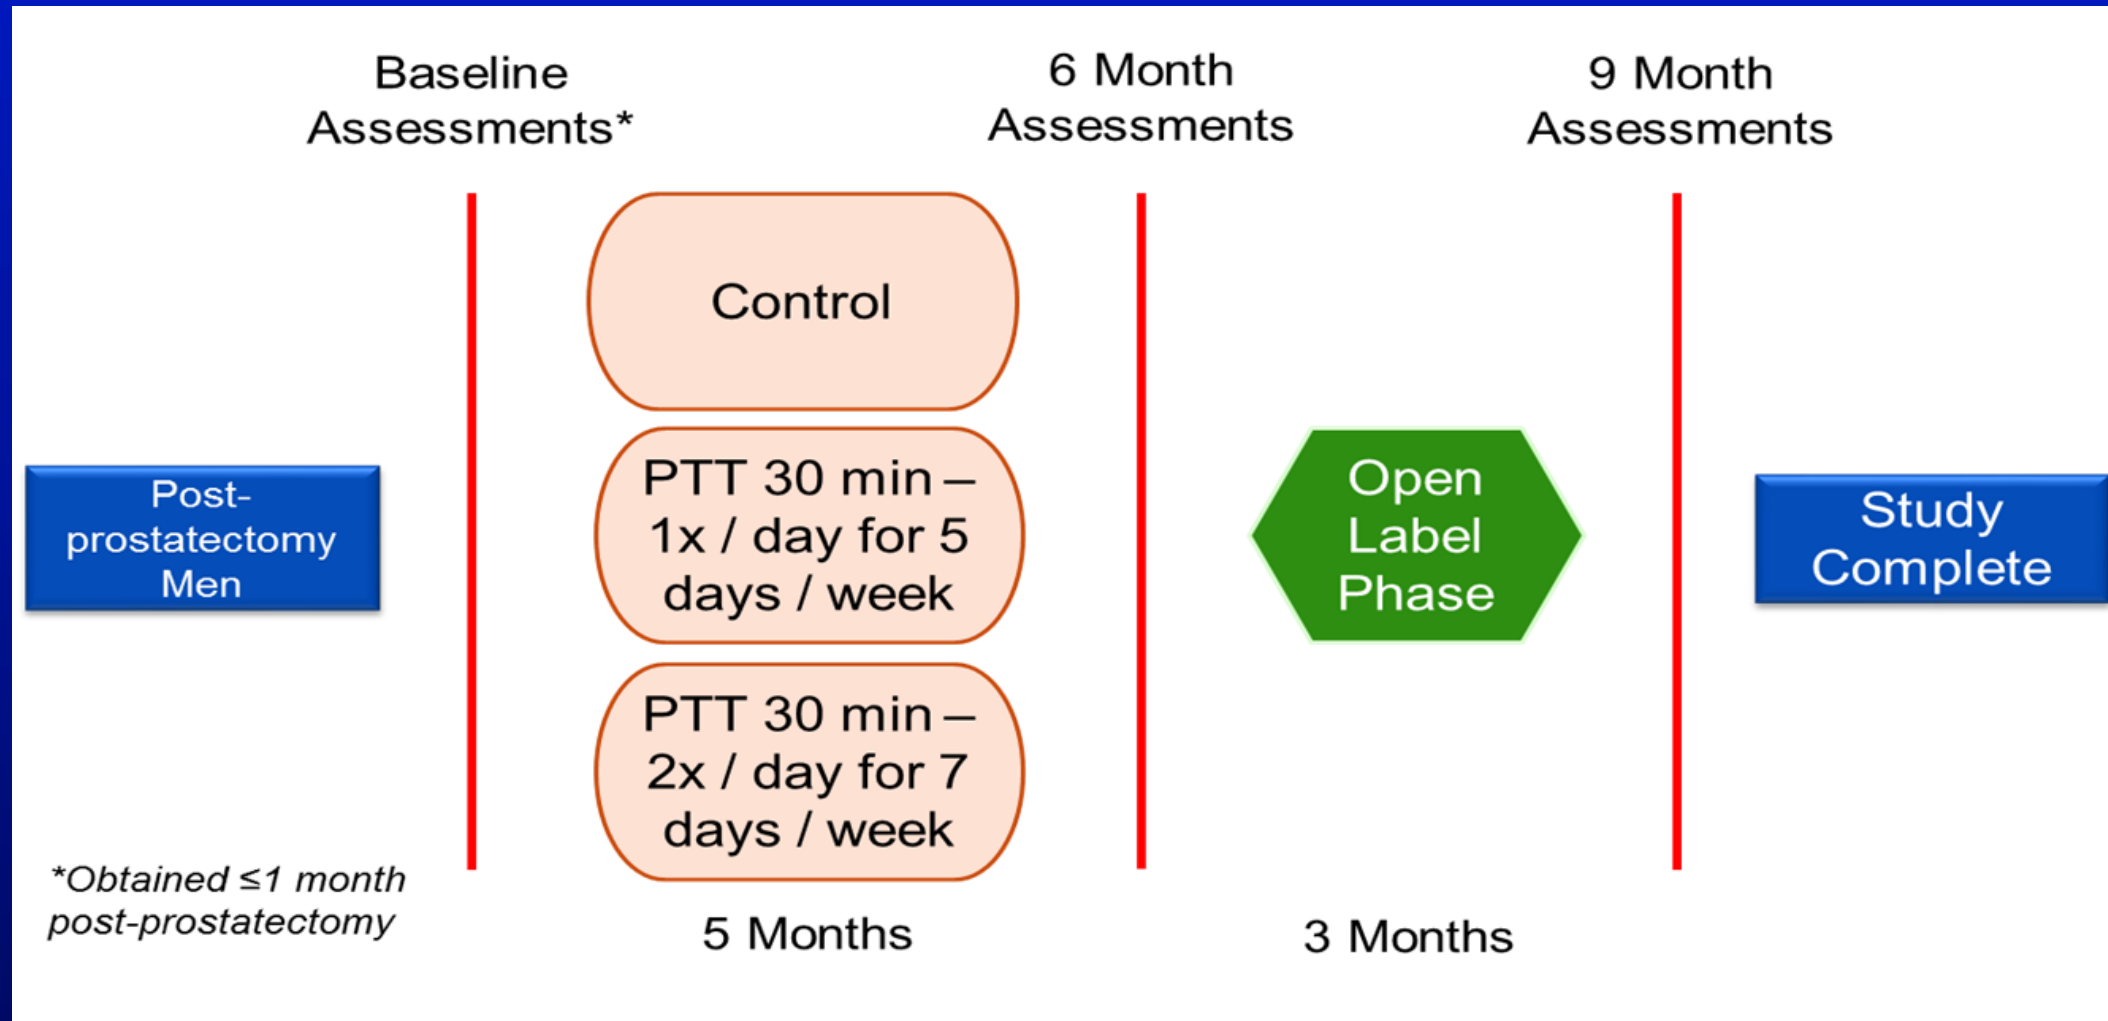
Baseline Assessments*

6 Month Assessments

9 Month Assessments

Post-prostatectomy Men

Control

PTT 30 min – 1x / day for 5 days / week

PTT 30 min – 2x / day for 7 days / week

Open Label Phase

Study Complete

*Obtained ≤1 month post-prostatectomy

5 Months

3 Months